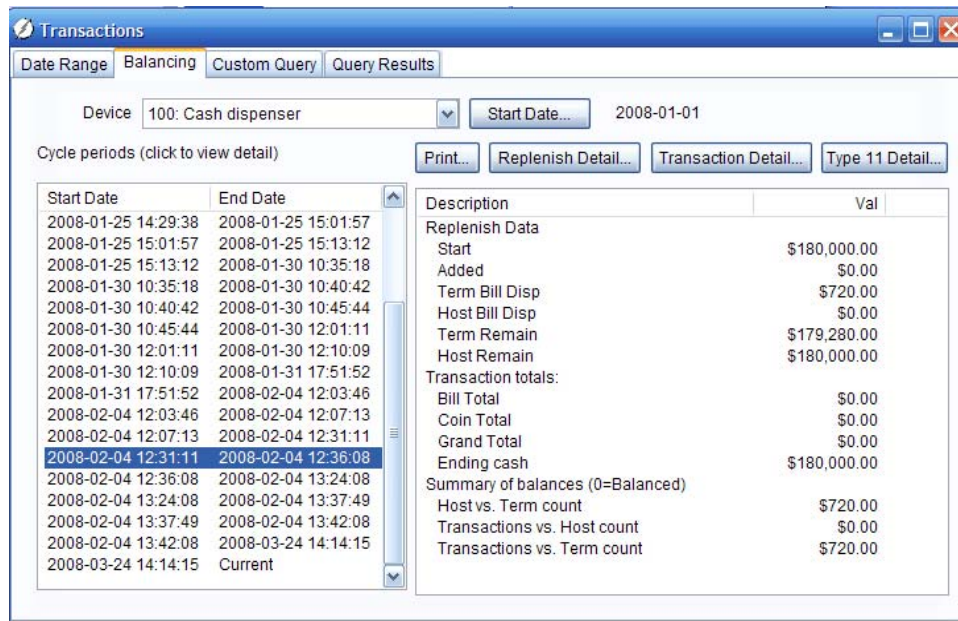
Transactions

Date Range | Balancing | Custom Query | Query Results

Device 100: Cash dispenser | Start Date... | 2008-01-01

Cycle periods (click to view detail)

Print... | Replenish Detail... | Transaction Detail... | Type 11 Detail...

| Start Date | End Date |
|---|---|
| 2008-01-25 14:29:38 | 2008-01-25 15:01:57 |
| 2008-01-25 15:01:57 | 2008-01-25 15:13:12 |
| 2008-01-25 15:13:12 | 2008-01-30 10:35:18 |
| 2008-01-30 10:35:18 | 2008-01-30 10:40:42 |
| 2008-01-30 10:40:42 | 2008-01-30 10:45:44 |
| 2008-01-30 10:45:44 | 2008-01-30 12:01:11 |
| 2008-01-30 12:01:11 | 2008-01-30 12:10:09 |
| 2008-01-30 12:10:09 | 2008-01-31 17:51:52 |
| 2008-01-31 17:51:52 | 2008-02-04 12:03:46 |
| 2008-02-04 12:03:46 | 2008-02-04 12:07:13 |
| 2008-02-04 12:07:13 | 2008-02-04 12:31:11 |
| 2008-02-04 12:31:11 | 2008-02-04 12:36:08 |
| 2008-02-04 12:36:08 | 2008-02-04 13:24:08 |
| 2008-02-04 13:24:08 | 2008-02-04 13:37:49 |
| 2008-02-04 13:37:49 | 2008-02-04 13:42:08 |
| 2008-02-04 13:42:08 | 2008-03-24 14:14:15 |
| 2008-03-24 14:14:15 | Current |

| Description | Val |
|---|---|
| Replenish Data | |
| Start | \$180,000.00 |
| Added | \$0.00 |
| Term Bill Disp | \$720.00 |
| Host Bill Disp | \$0.00 |
| Term Remain | \$179,280.00 |
| Host Remain | \$180,000.00 |
| Transaction totals: | |
| Bill Total | \$0.00 |
| Coin Total | \$0.00 |
| Grand Total | \$0.00 |
| Ending cash | \$180,000.00 |
| Summary of balances (0=Balanced) | |
| Host vs. Term count | \$720.00 |
| Transactions vs. Host count | \$0.00 |
| Transactions vs. Term count | \$720.00 |